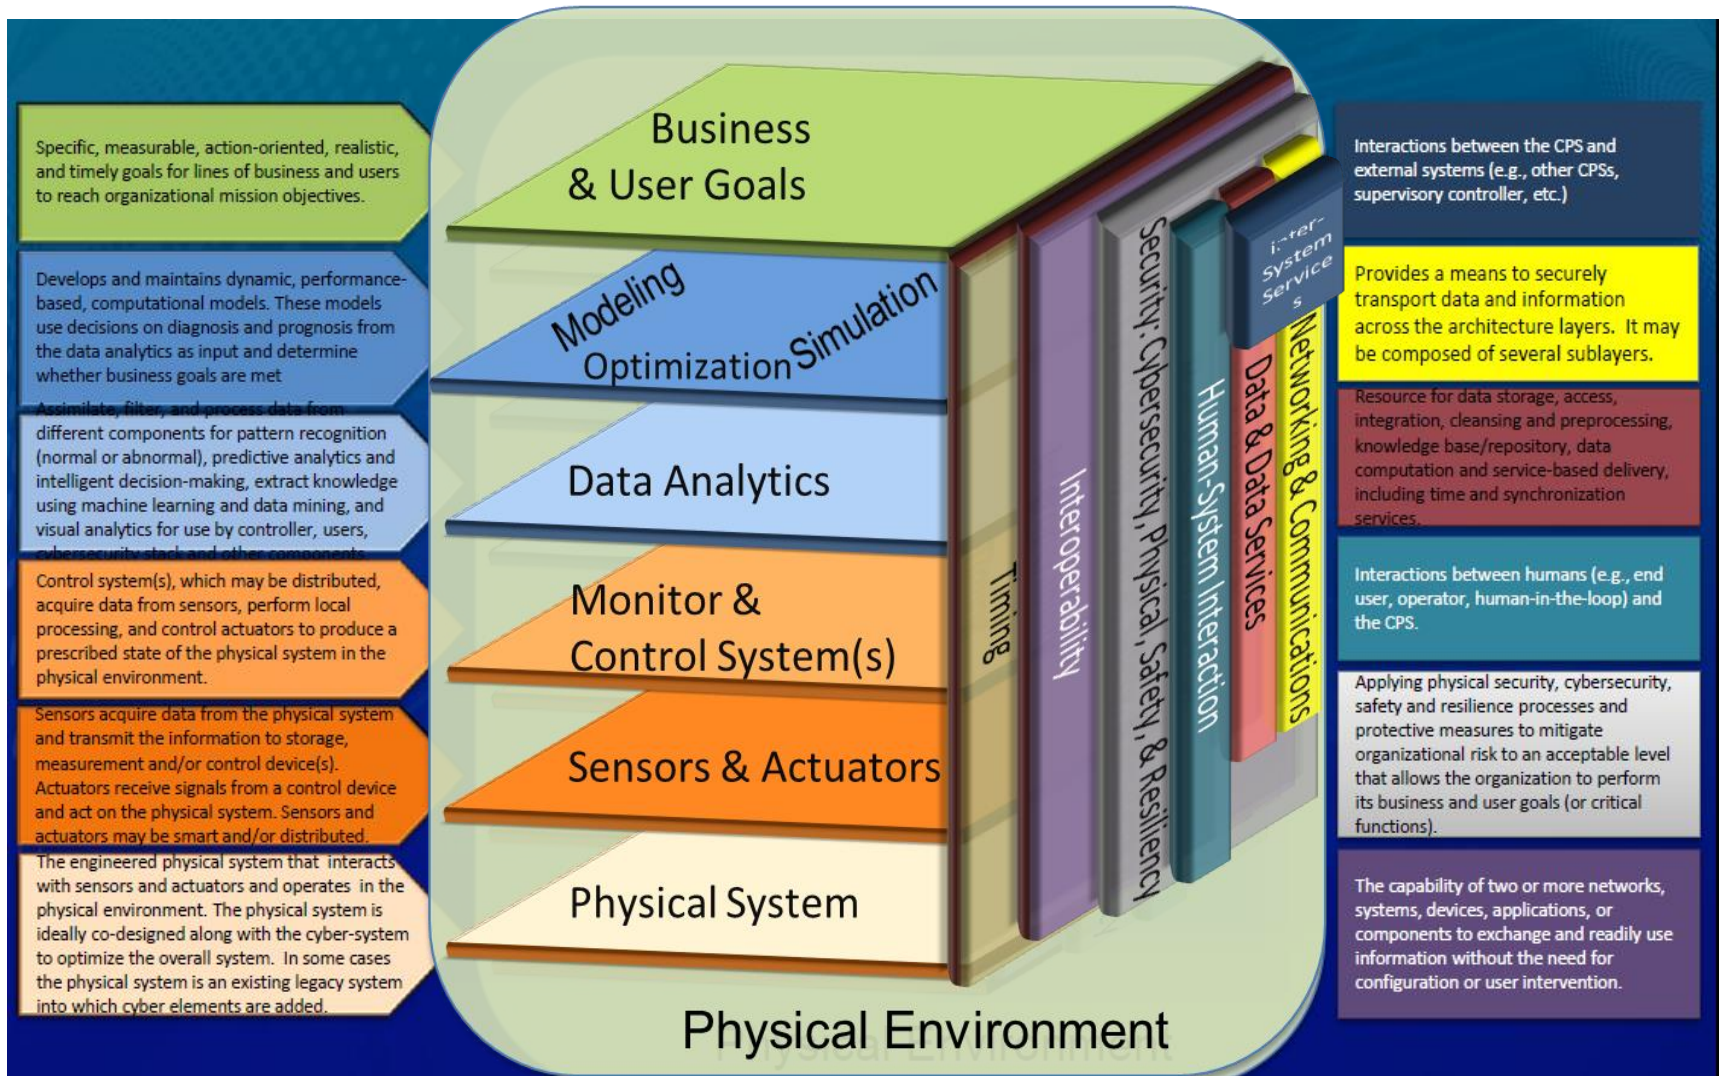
Specific, measurable, action-oriented, realistic, and timely goals for lines of business and users to reach organizational mission objectives.

Develops and maintains dynamic, performance-based, computational models. These models use decisions on diagnosis and prognosis from the data analytics as input and determine whether business goals are met

Assimilate, filter, and process data from different components for pattern recognition (normal or abnormal), predictive analytics and intelligent decision-making, extract knowledge using machine learning and data mining, and visual analytics for use by controller, users, cybersecurity stack and other components.

Control system(s), which may be distributed, acquire data from sensors, perform local processing, and control actuators to produce a prescribed state of the physical system in the physical environment.

Sensors acquire data from the physical system and transmit the information to storage, measurement and/or control device(s). Actuators receive signals from a control device and act on the physical system. Sensors and actuators may be smart and/or distributed.

The engineered physical system that interacts with sensors and actuators and operates in the physical environment. The physical system is ideally co-designed along with the cyber-system to optimize the overall system. In some cases the physical system is an existing legacy system into which cyber elements are added.

Business & User Goals

Modeling Optimization Simulation

Data Analytics

Monitor & Control System(s)

Sensors & Actuators

Physical System

Timing

Interoperability

Security: Cybersecurity, Physical, Safety, & Resiliency

Human-System Interaction

Data & Data Services

Networking & Communications

Inter-System Services

Physical Environment

Interactions between the CPS and external systems (e.g., other CPSs, supervisory controller, etc.)

Provides a means to securely transport data and information across the architecture layers. It may be composed of several sublayers.

Resource for data storage, access, integration, cleansing and preprocessing, knowledge base/repository, data computation and service-based delivery, including time and synchronization services.

Interactions between humans (e.g., end user, operator, human-in-the-loop) and the CPS.

Applying physical security, cybersecurity, safety and resilience processes and protective measures to mitigate organizational risk to an acceptable level that allows the organization to perform its business and user goals (or critical functions).

The capability of two or more networks, systems, devices, applications, or components to exchange and readily use information without the need for configuration or user intervention.